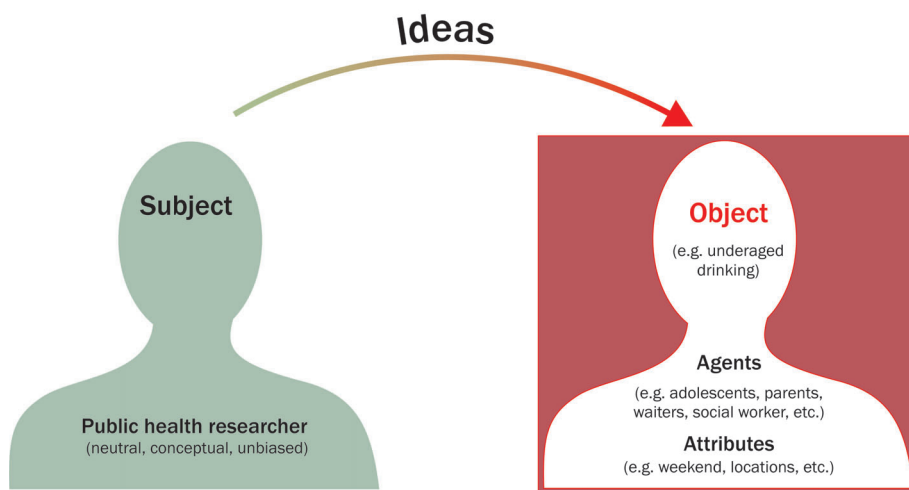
Ideas

Subject

Public health researcher
(neutral, conceptual, unbiased)

Object
(e.g. underaged drinking)

Agents
(e.g. adolescents, parents, waiters, social worker, etc.)

Attributes
(e.g. weekend, locations, etc.)